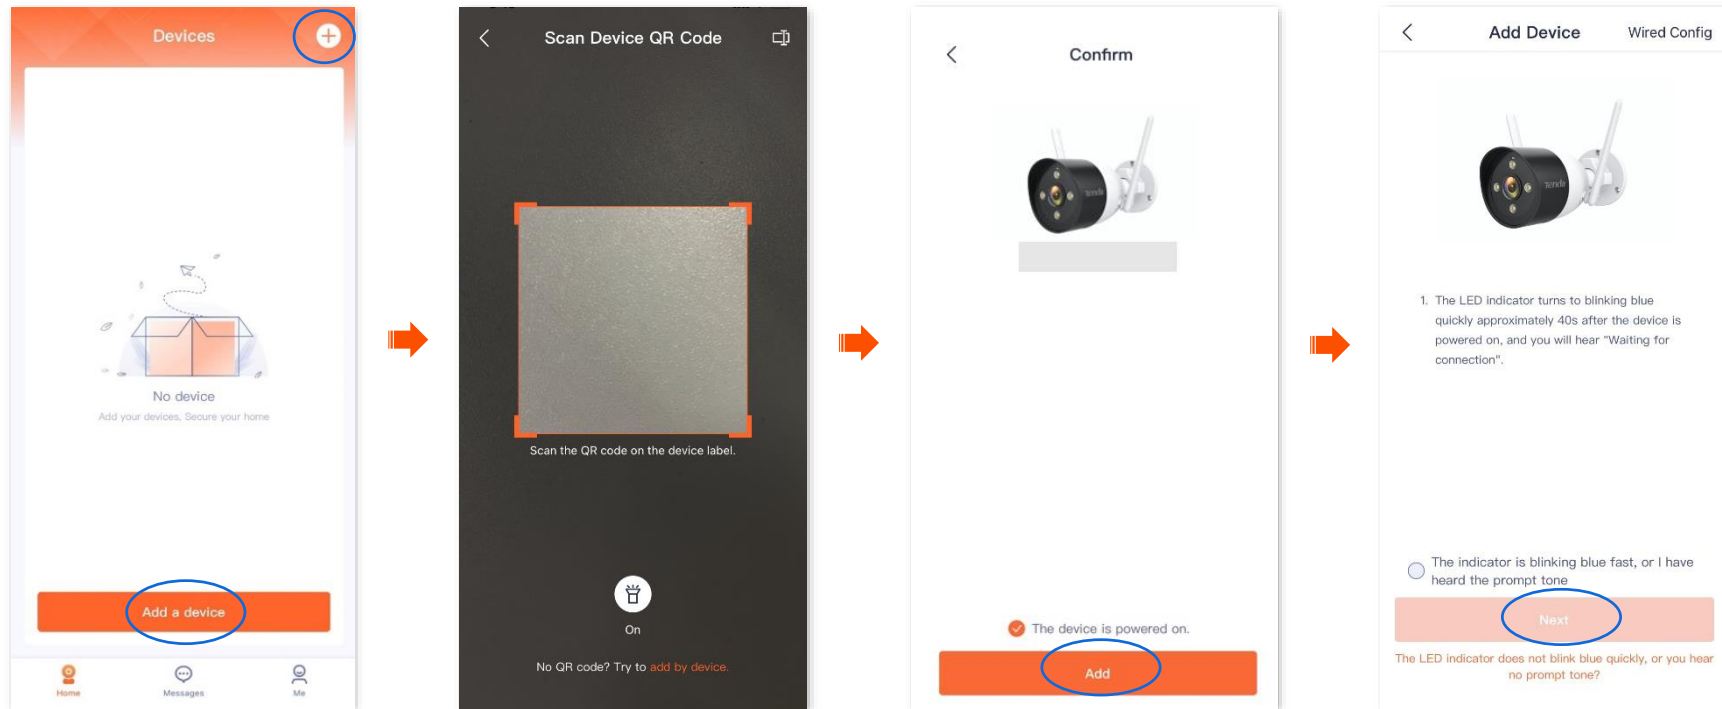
Devices

No device

Add your devices, Secure your home

Add a device

Home Messages Me

Scan Device QR Code

Scan the QR code on the device label.

On

No QR code? Try to add by device.

Confirm

The device is powered on.

Add

Add Device

Wired Config

1. The LED indicator turns to blinking blue quickly approximately 40s after the device is powered on, and you will hear "Waiting for connection".

The indicator is blinking blue fast, or I have heard the prompt tone

Next

The LED indicator does not blink blue quickly, or you hear no prompt tone?